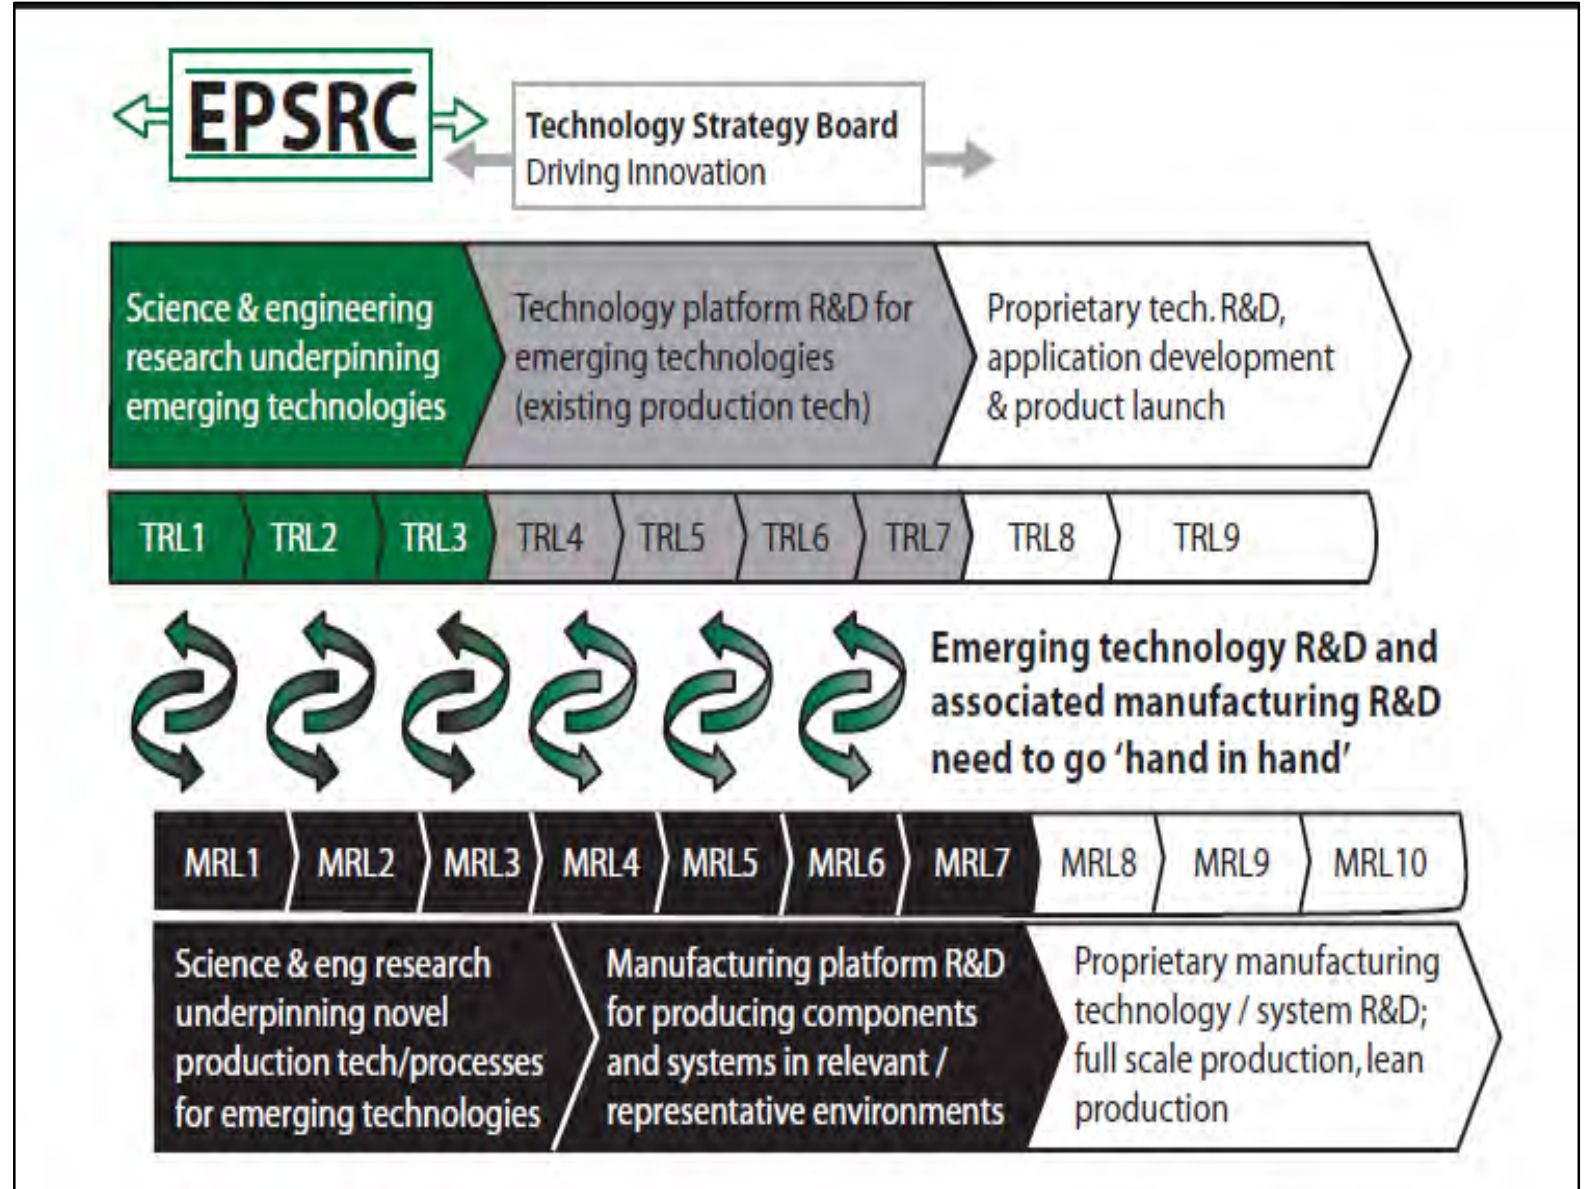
EPSRC

Technology Strategy Board
Driving Innovation

Science & engineering research underpinning emerging technologies

Technology platform R&D for emerging technologies (existing production tech)

Proprietary tech. R&D, application development & product launch

TRL1 TRL2 TRL3 TRL4 TRL5 TRL6 TRL7 TRL8 TRL9

Emerging technology R&D and associated manufacturing R&D need to go 'hand in hand'

MRL1 MRL2 MRL3 MRL4 MRL5 MRL6 MRL7 MRL8 MRL9 MRL10

Science & eng research underpinning novel production tech/processes for emerging technologies

Manufacturing platform R&D for producing components and systems in relevant / representative environments

Proprietary manufacturing technology / system R&D; full scale production, lean production